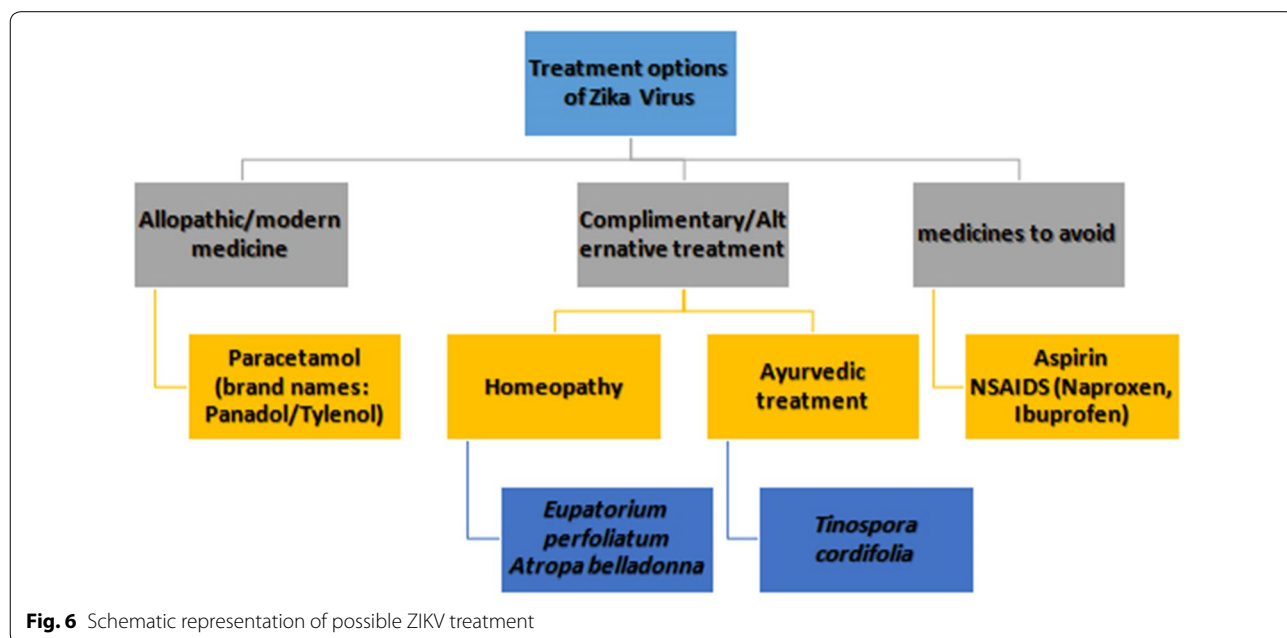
Treatment options of Zika Virus

Allopathic/modern medicine

Complimentary/Alternative treatment

medicines to avoid

Paracetamol (brand names: Panadol/Tylenol)

Homeopathy

Ayurvedic treatment

Aspirin NSAIDS (Naproxen, Ibuprofen)

*Eupatorium perfoliatum Atropa belladonna*

*Tinospora cordifolia*

**Fig. 6** Schematic representation of possible ZIKV treatment